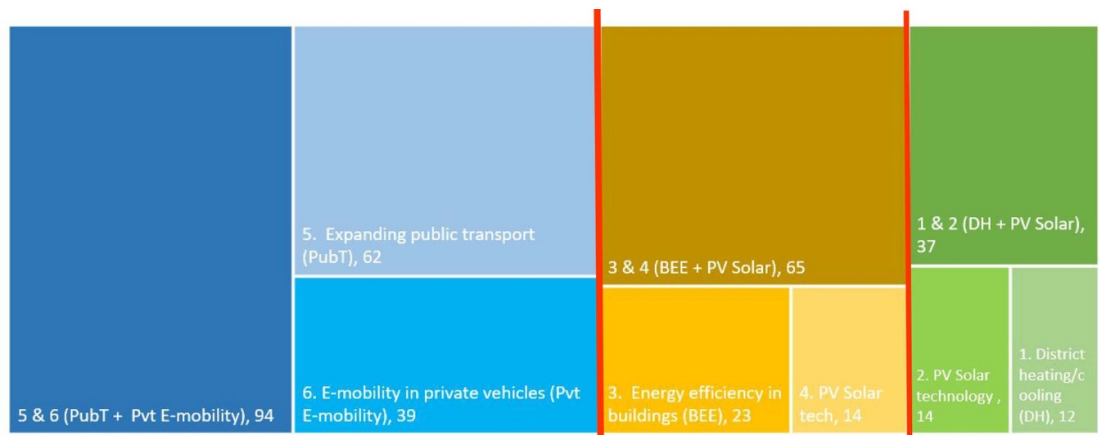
5 & 6 (PubT + Pvt E-mobility), 94

5. Expanding public transport (PubT), 62

6. E-mobility in private vehicles (Pvt E-mobility), 39

3 & 4 (BEE + PV Solar), 65

3. Energy efficiency in buildings (BEE), 23

4. PV Solar tech, 14

1 & 2 (DH + PV Solar), 37

2. PV Solar technology , 14

1. District heating/cooling (DH), 12